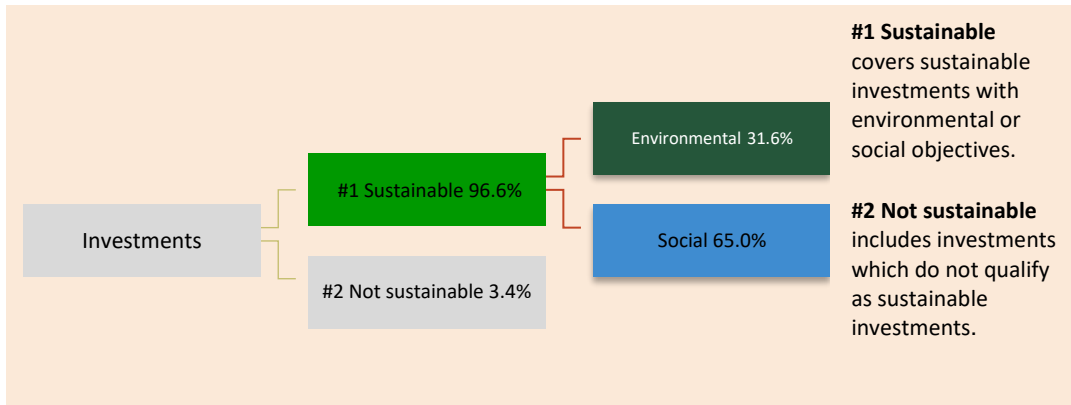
Investments

#1 Sustainable 96.6%

#2 Not sustainable 3.4%

Environmental 31.6%

Social 65.0%

**#1 Sustainable** covers sustainable investments with environmental or social objectives.

**#2 Not sustainable** includes investments which do not qualify as sustainable investments.